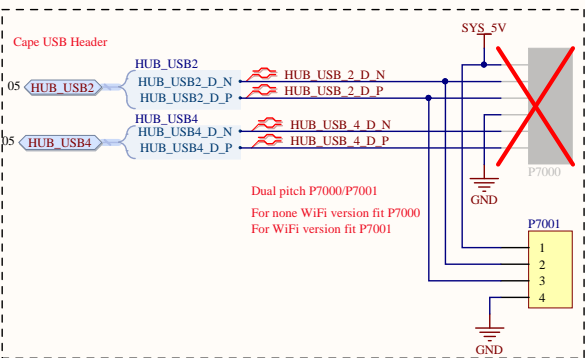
Cape USB Header

SYS_5V

HUB_USB2

05 HUB_USB2

HUB_USB2_D_N

HUB_USB2_D_P

HUB_USB_2_D_N

HUB_USB_2_D_P

HUB_USB4

05 HUB_USB4

HUB_USB4_D_N

HUB_USB4_D_P

HUB_USB_4_D_N

HUB_USB_4_D_P

P7000

GND

Dual pitch P7000/P7001

For none WiFi version fit P7000

For WiFi version fit P7001

P7001

1

2

3

4

GND